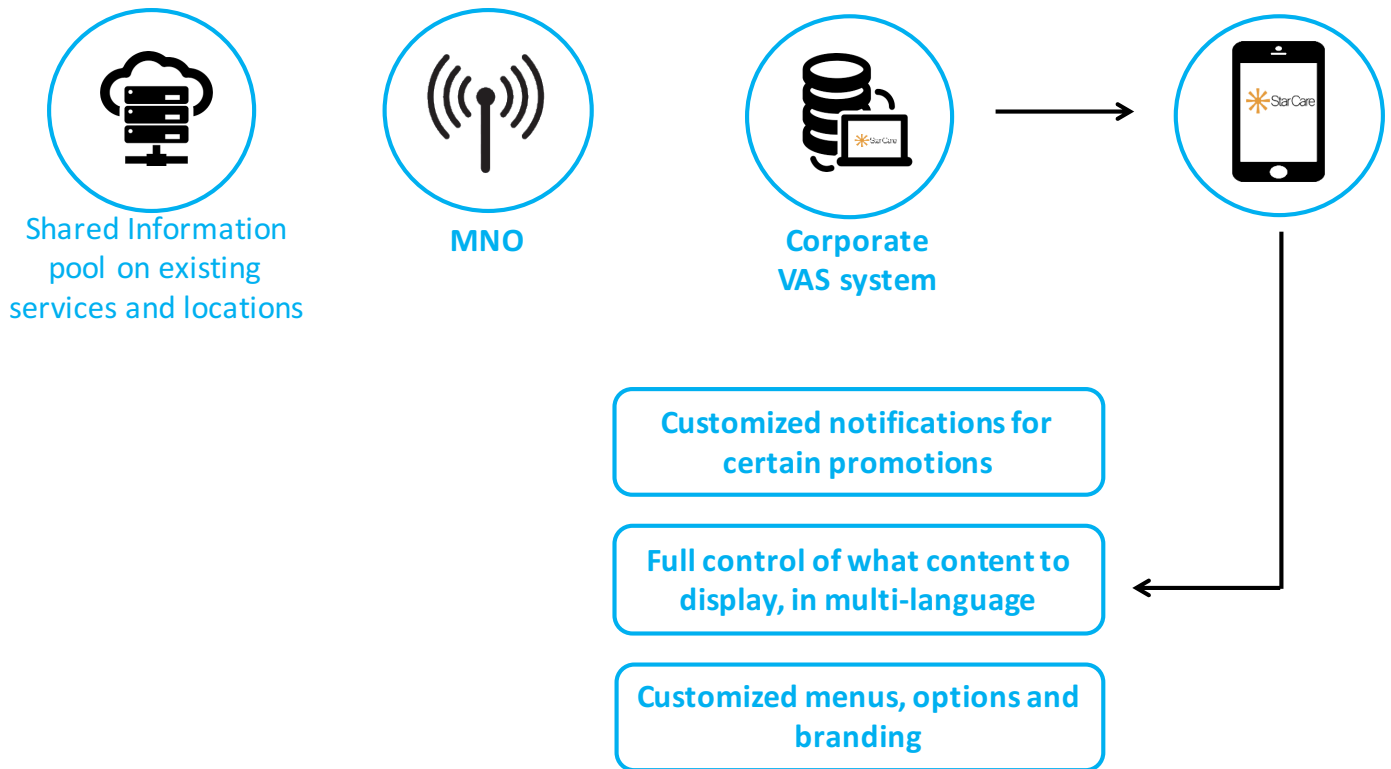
Shared Information pool on existing services and locations

MNO

StarCare

Corporate VAS system

StarCare

Customized notifications for certain promotions

Full control of what content to display, in multi-language

Customized menus, options and branding